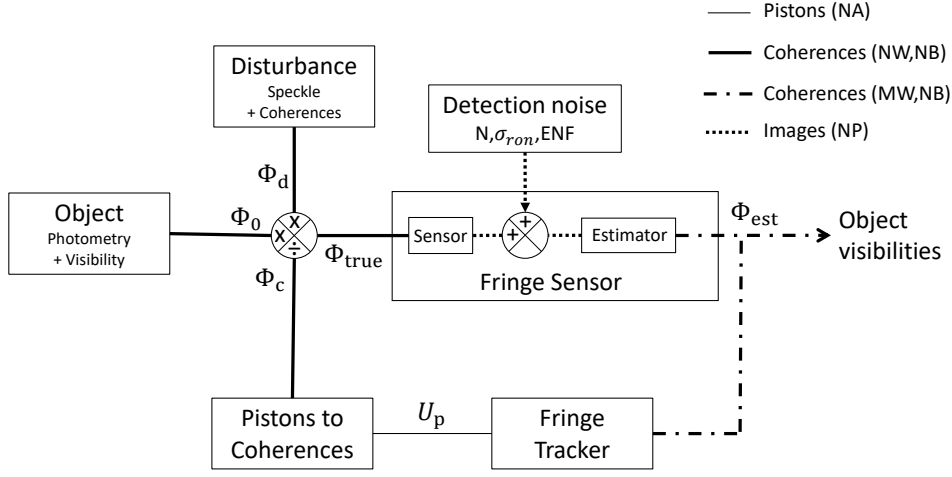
Pistons (NA)

Coherences (NW,NB)

Coherences (MW,NB)

Images (NP)

Disturbance
Speckle
+ Coherences

Detection noise
N,$\sigma_{ron}$,ENF

$\Phi_d$

Object
Photometry
+ Visibility

$\Phi_0$

x
x
÷

+
+

Sensor

Estimator

$\Phi_{est}$

Object visibilities

$\Phi_{true}$

$\Phi_c$

Fringe Sensor

Pistons to Coherences

$U_p$

Fringe Tracker